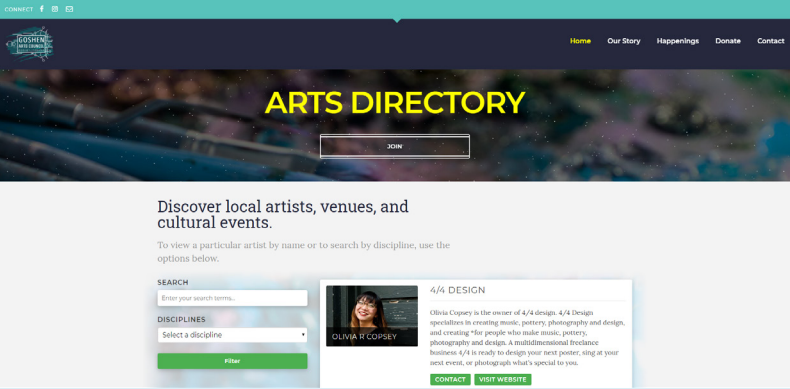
CONNECT

GOSHEN ARTS COUNCIL

Home Our Story Happenings Donate Contact

ARTS DIRECTORY

JOIN

Discover local artists, venues, and cultural events.

To view a particular artist by name or to search by discipline, use the options below.

SEARCH

Enter your search terms...

DISCIPLINES

Select a discipline

Filter

OLIVIA R COPSEY

4/4 DESIGN

Olivia Copsey is the owner of 4/4 design. 4/4 Design specializes in creating music, pottery, photography and design, and creating *for people who make music, pottery, photography and design. A multidimensional freelance business 4/4 is ready to design your next poster, sing at your next event, or photograph what's special to you.

CONTACT VISIT WEBSITE